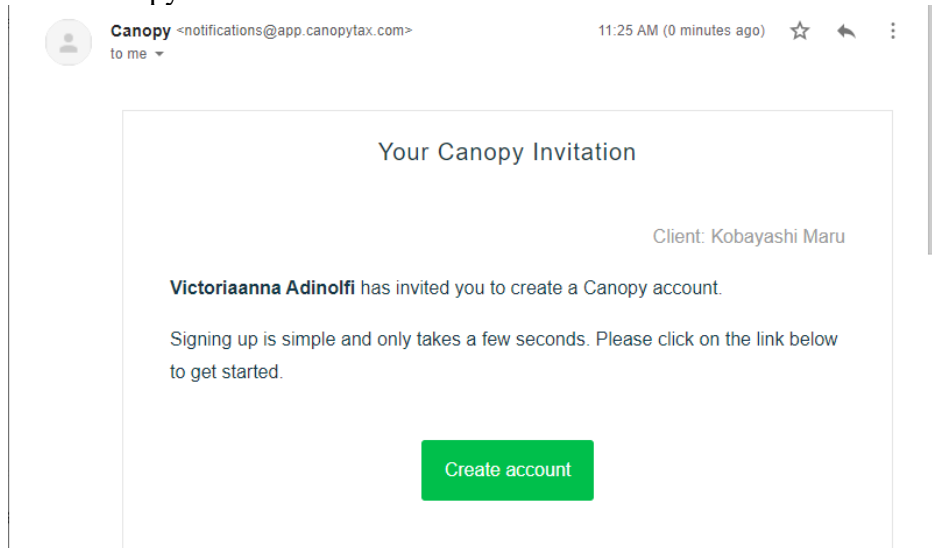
Canopy <notifications@app.canopytax.com>
to me

11:25 AM (0 minutes ago)

Your Canopy Invitation

Client: Kobayashi Maru

**Victoriaanna Adinolfi** has invited you to create a Canopy account.

Signing up is simple and only takes a few seconds. Please click on the link below to get started.

Create account